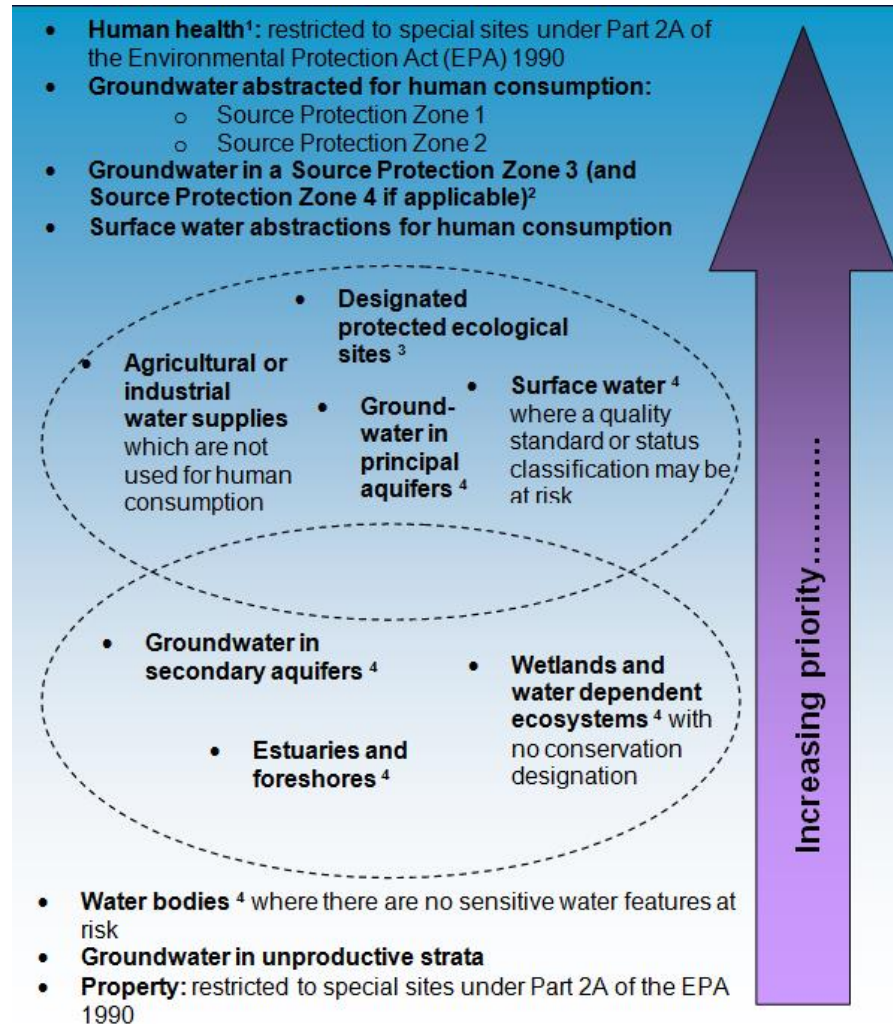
- **Human health$^1$:** restricted to special sites under Part 2A of the Environmental Protection Act (EPA) 1990
- **Groundwater abstracted for human consumption:**
  - Source Protection Zone 1
  - Source Protection Zone 2
- **Groundwater in a Source Protection Zone 3 (and Source Protection Zone 4 if applicable)$^2$**
- **Surface water abstractions for human consumption**

- **Designated protected ecological sites** $^3$
- **Agricultural or industrial water supplies** which are not used for human consumption
- **Ground-water in principal aquifers** $^4$
- **Surface water** $^4$ where a quality standard or status classification may be at risk

- **Groundwater in secondary aquifers** $^4$
- **Wetlands and water dependent ecosystems** $^4$ with no conservation designation
- **Estuaries and foreshores** $^4$

- **Water bodies** $^4$ where there are no sensitive water features at risk
- **Groundwater in unproductive strata**
- **Property:** restricted to special sites under Part 2A of the EPA 1990

Increasing priority..........